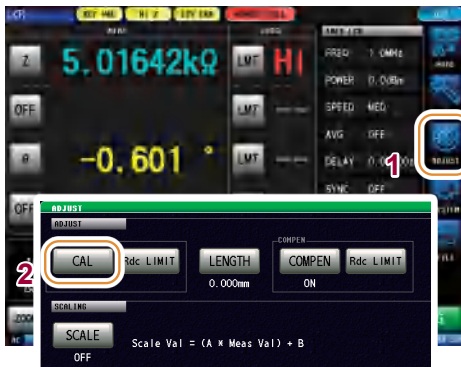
LCR
KEY ARE
HI Z
SDY ERR
REMOTE ZOOL
MEAS
COMP
Z
5.01642kΩ
LMT
HI
OFF
θ
-0.601 °
LMT
OFF
FREQ 1.0MHz
POWER 0.0dBm
SPEED MED
AVG OFF
DELAY 0.0
SYNC OFF
1
ADJUST
ADJUST
ADJUST
2
CAL
Rdc LIMIT
LENGTH
0.000mm
COMPEN
COMPEN
ON
Rdc LIMIT
SCALING
SCALE
OFF
Scale Val = (A * Meas Val) + B